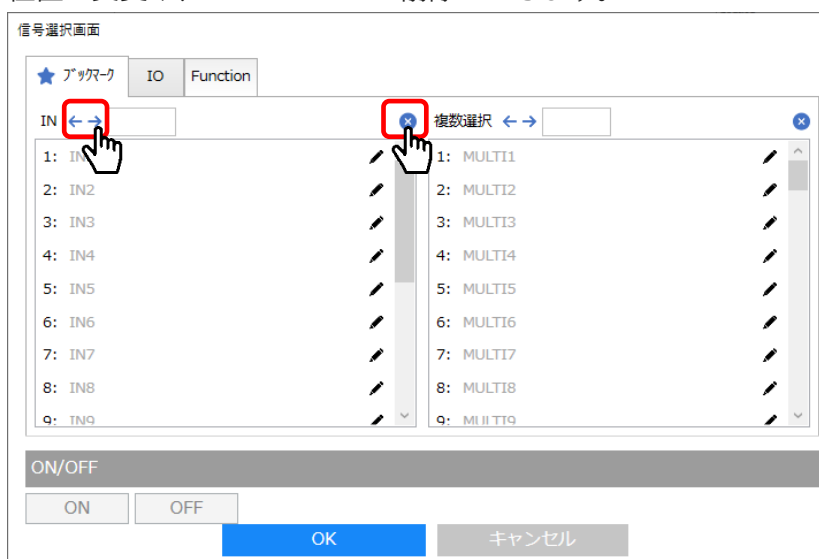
信号選択画面

ブックマーク IO Function

IN ← →

1: IN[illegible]
2: IN2
3: IN3
4: IN4
5: IN5
6: IN6
7: IN7
8: IN8
9: IN9

複数選択 ← →

1: MULTI1
2: MULTI2
3: MULTI3
4: MULTI4
5: MULTI5
6: MULTI6
7: MULTI7
8: MULTI8
9: MULTI9

ON/OFF

ON OFF

OK キャンセル